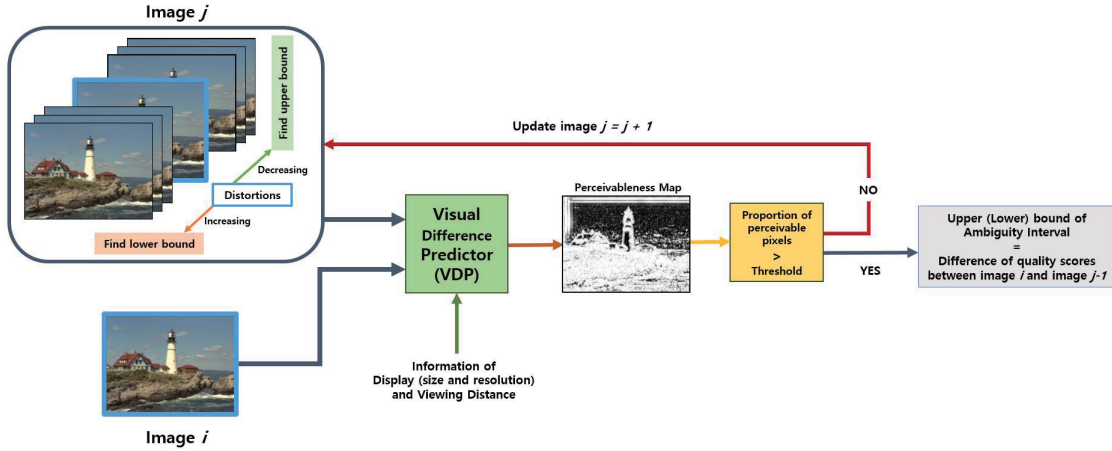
Image $j$

Find upper bound

Decreasing

Distortions

Increasing

Find lower bound

Update image $j = j + 1$

NO

Visual Difference Predictor (VDP)

Perceivableness Map

Proportion of perceivable pixels > Threshold

YES

Upper (Lower) bound of Ambiguity Interval = Difference of quality scores between image $i$ and image $j$-1

Information of Display (size and resolution) and Viewing Distance

Image $i$